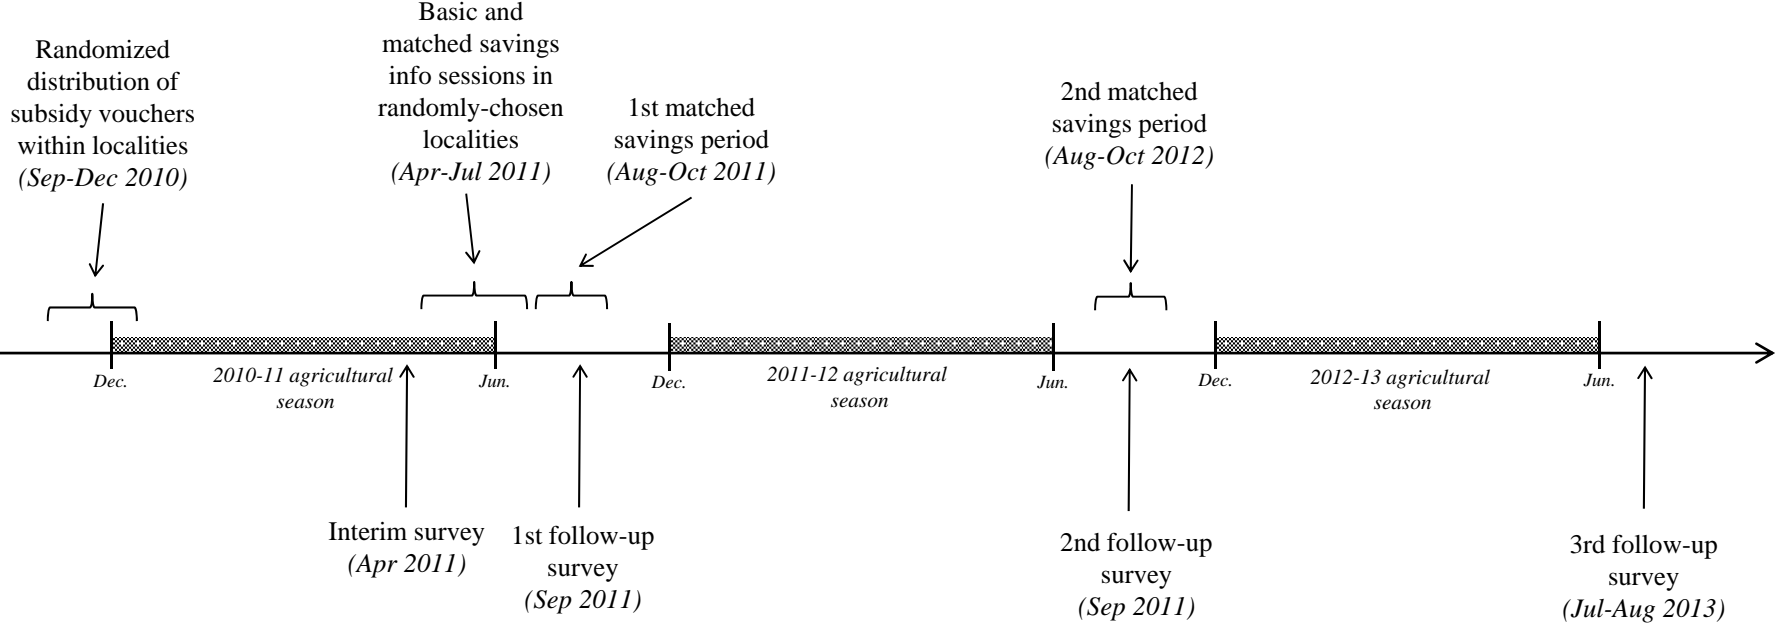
Randomized distribution of subsidy vouchers within localities
(Sep-Dec 2010)

Basic and matched savings info sessions in randomly-chosen localities
(Apr-Jul 2011)

1st matched savings period
(Aug-Oct 2011)

2nd matched savings period
(Aug-Oct 2012)

Dec.

2010-11 agricultural season

Jun.

Dec.

2011-12 agricultural season

Jun.

Dec.

2012-13 agricultural season

Jun.

Interim survey
(Apr 2011)

1st follow-up survey
(Sep 2011)

2nd follow-up survey
(Sep 2011)

3rd follow-up survey
(Jul-Aug 2013)